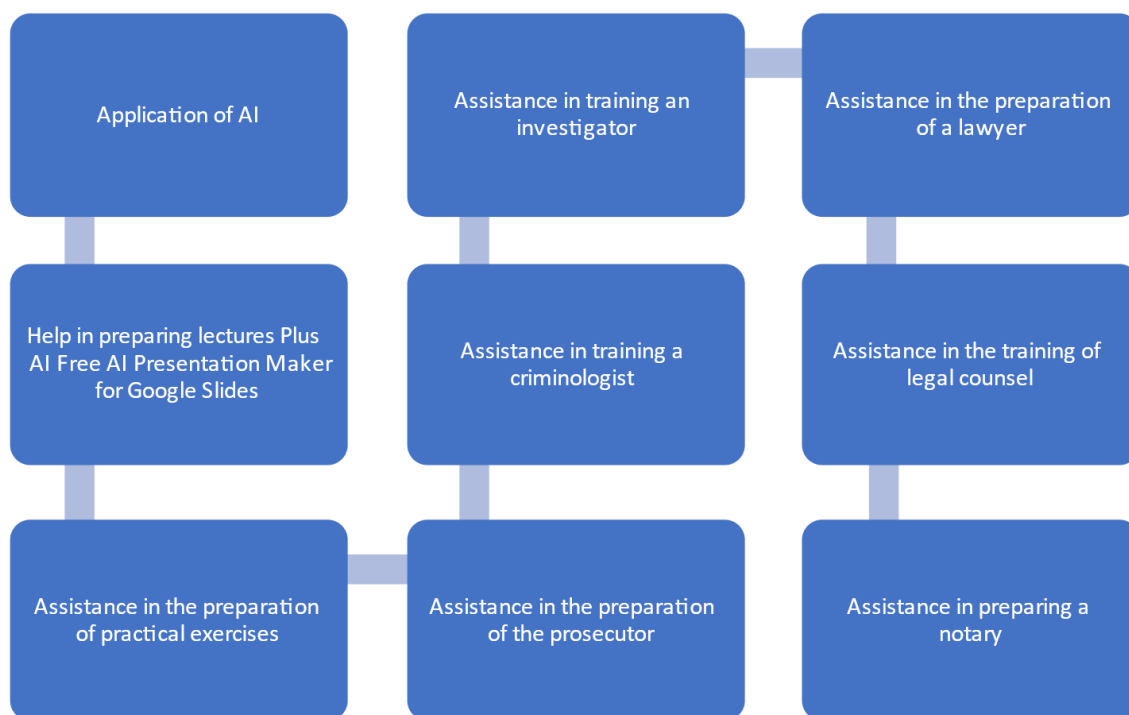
Application of AI

Help in preparing lectures Plus AI Free AI Presentation Maker for Google Slides

Assistance in the preparation of practical exercises

Assistance in the preparation of the prosecutor

Assistance in training a criminologist

Assistance in training an investigator

Assistance in the preparation of a lawyer

Assistance in the training of legal counsel

Assistance in preparing a notary